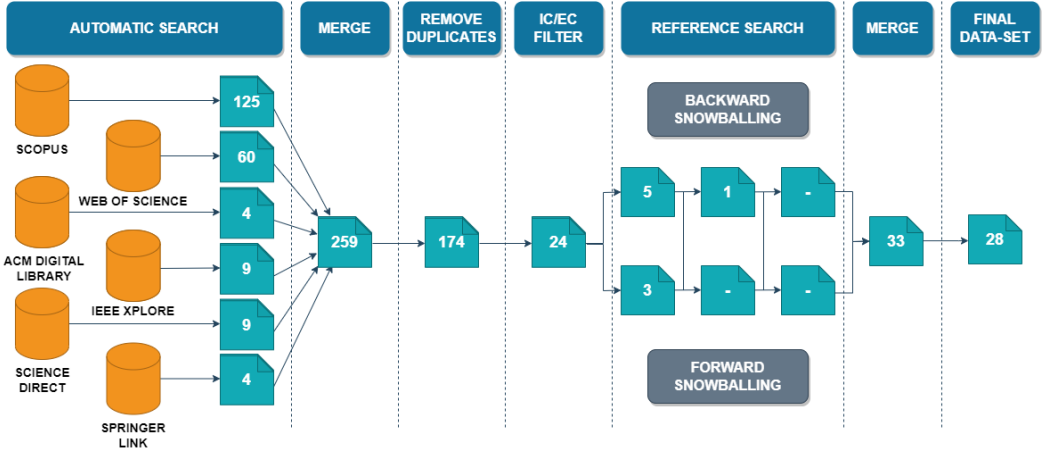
AUTOMATIC SEARCH

MERGE

REMOVE DUPLICATES

IC/EC FILTER

REFERENCE SEARCH

MERGE

FINAL DATA-SET

SCOPUS

125

WEB OF SCIENCE

60

ACM DIGITAL LIBRARY

4

IEEE XPLORE

9

SCIENCE DIRECT

9

SPRINGER LINK

4

259

174

24

BACKWARD SNOWBALLING

5

1

-

3

-

-

FORWARD SNOWBALLING

33

28